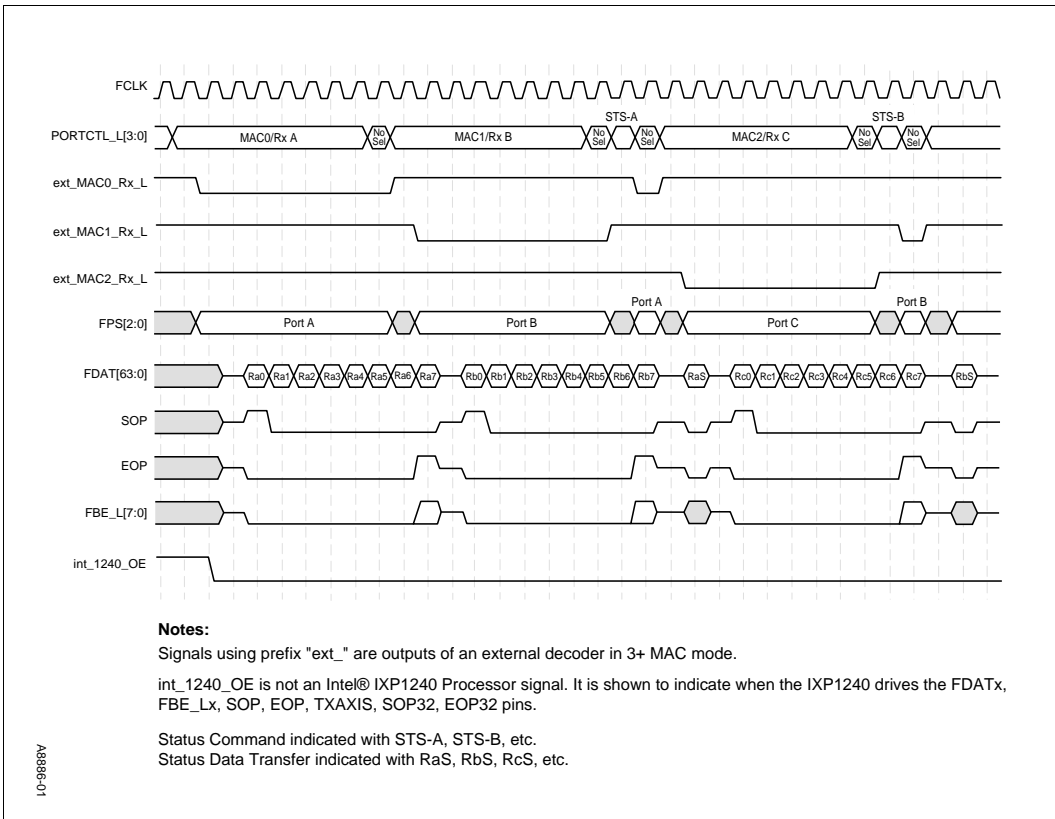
FCLK

PORTCTL_L[3:0]
MAC0/Rx A
No Sel
MAC1/Rx B
STS-A
No Sel
No Sel
MAC2/Rx C
STS-B
No Sel
No Sel

ext_MAC0_Rx_L

ext_MAC1_Rx_L

ext_MAC2_Rx_L

FPS[2:0]
Port A
Port B
Port A
Port C
Port B

FDAT[63:0]
Ra0 Ra1 Ra2 Ra3 Ra4 Ra5 Ra6 Ra7 Rb0 Rb1 Rb2 Rb3 Rb4 Rb5 Rb6 Rb7 RaS Rc0 Rc1 Rc2 Rc3 Rc4 Rc5 Rc6 Rc7 RbS

SOP

EOP

FBE_L[7:0]

int_1240_OE

Notes:

Signals using prefix "ext_" are outputs of an external decoder in 3+ MAC mode.

int_1240_OE is not an Intel® IXP1240 Processor signal. It is shown to indicate when the IXP1240 drives the FDATx, FBE_Lx, SOP, EOP, TXAXIS, SOP32, EOP32 pins.

Status Command indicated with STS-A, STS-B, etc.
Status Data Transfer indicated with RaS, RbS, RcS, etc.

A8886-01